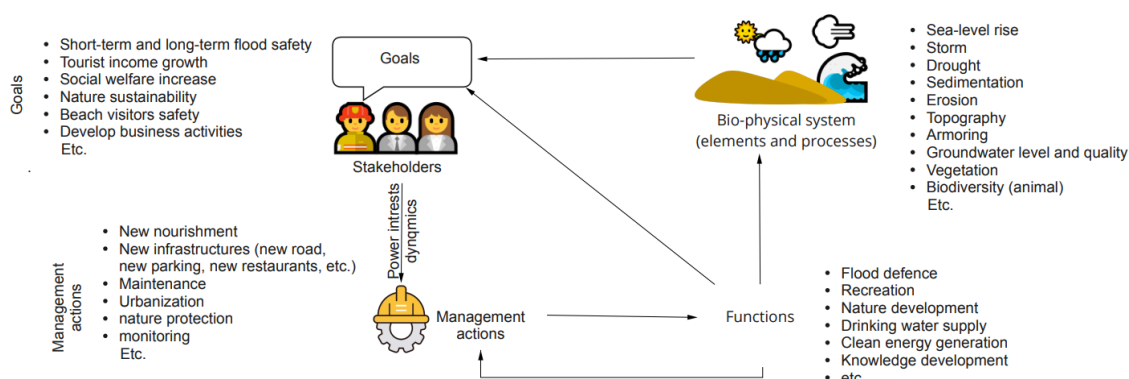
Goals

- Short-term and long-term flood safety
- Tourist income growth
- Social welfare increase
- Nature sustainability
- Beach visitors safety
- Develop business activities
Etc.

Goals

Stakeholders

Bio-physical system (elements and processes)

- Sea-level rise
- Storm
- Drought
- Sedimentation
- Erosion
- Topography
- Armoring
- Groundwater level and quality
- Vegetation
- Biodiversity (animal)
Etc.

Power intrests dynqmics

Management actions

- New nourishment
- New infrastructures (new road, new parking, new restaurants, etc.)
- Maintenance
- Urbanization
- nature protection
- monitoring
Etc.

Management actions

Functions

- Flood defence
- Recreation
- Nature development
- Drinking water supply
- Clean energy generation
- Knowledge development
- etc